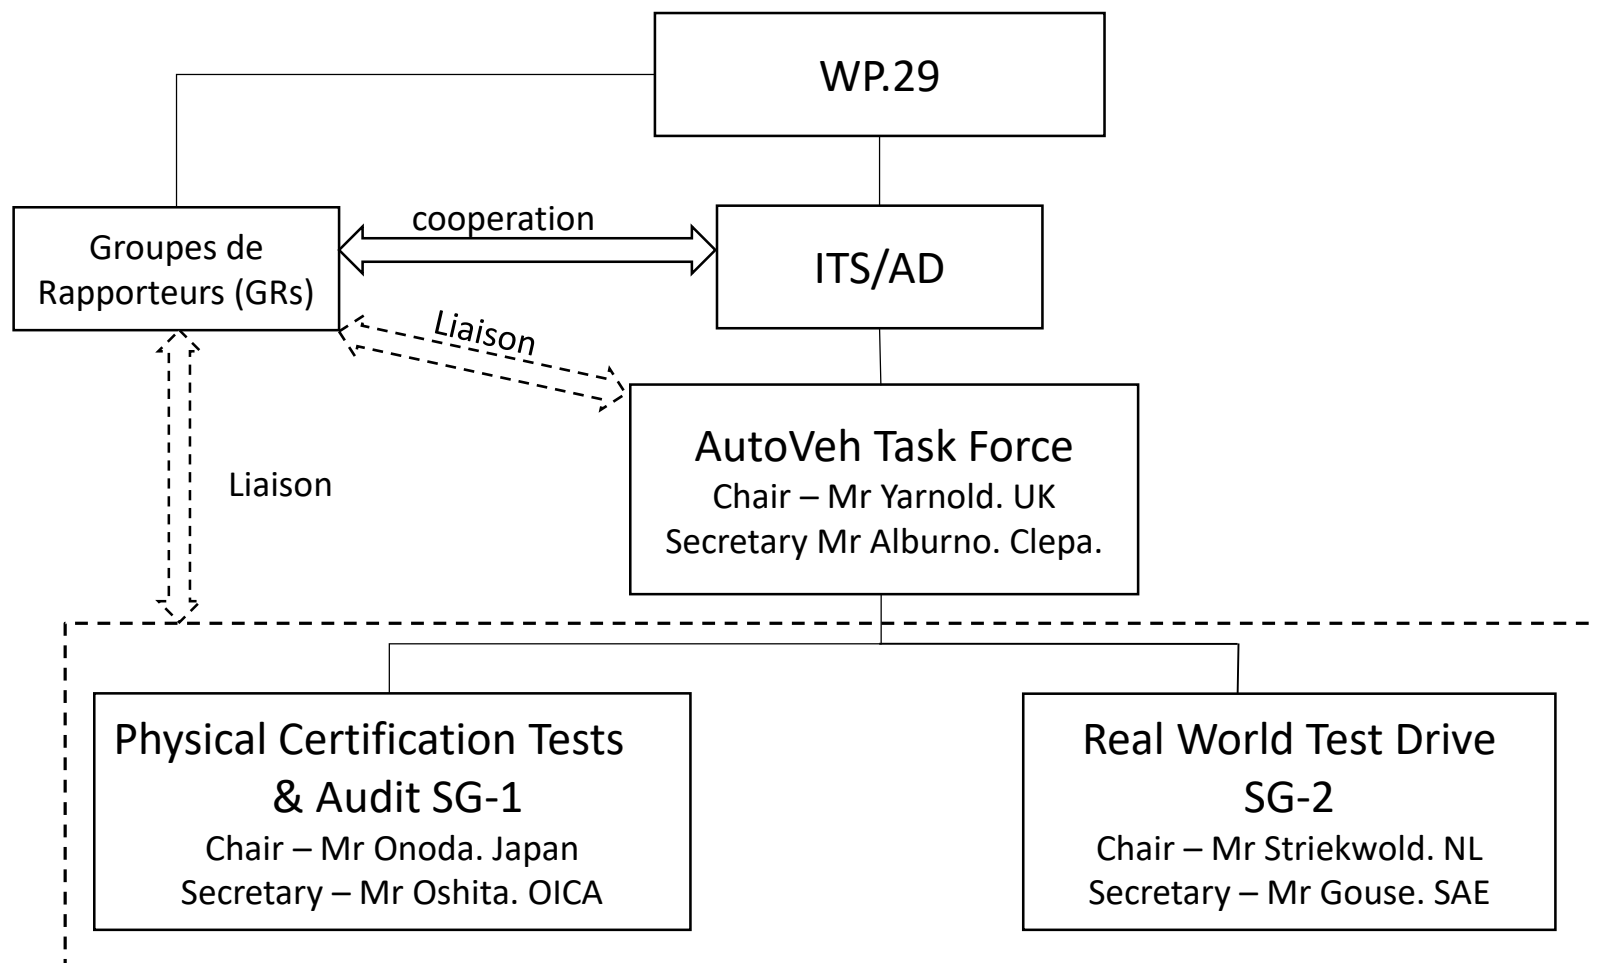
WP.29

Groupes de Rapporteurs (GRs)

cooperation

ITS/AD

Liaison

Liaison

AutoVeh Task Force
Chair – Mr Yarnold. UK
Secretary Mr Alburno. Clepa.

Physical Certification Tests & Audit SG-1
Chair – Mr Onoda. Japan
Secretary – Mr Oshita. OICA

Real World Test Drive SG-2
Chair – Mr Striekwold. NL
Secretary – Mr Gouse. SAE